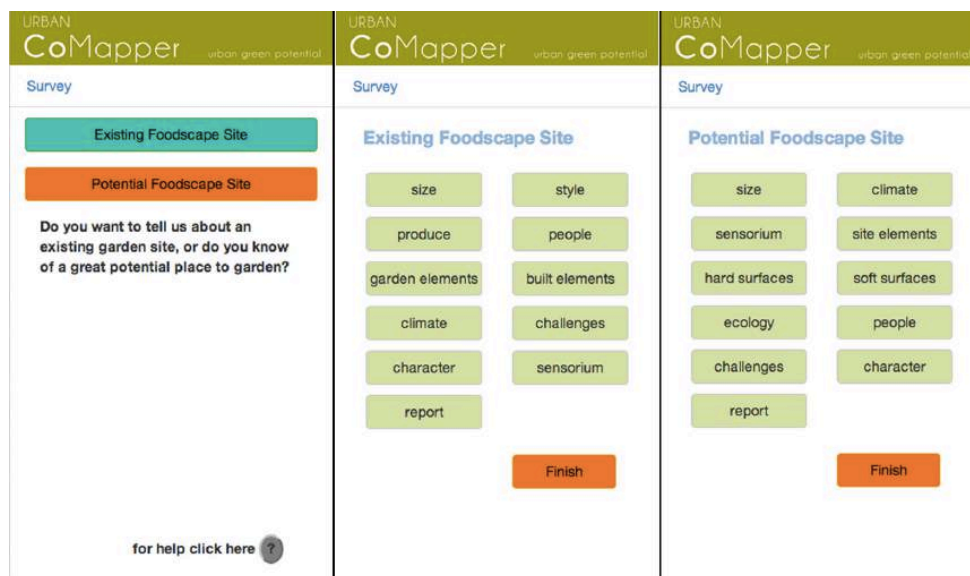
URBAN
CoMapper urban green potential

Survey

Existing Foodscape Site

Potential Foodscape Site

Do you want to tell us about an existing garden site, or do you know of a great potential place to garden?

for help click here ?

URBAN
CoMapper urban green potential

Survey

Existing Foodscape Site

size
style
produce
people
garden elements
built elements
climate
challenges
character
sensorium
report

Finish

URBAN
CoMapper urban green potential

Survey

Potential Foodscape Site

size
climate
sensorium
site elements
hard surfaces
soft surfaces
ecology
people
challenges
character
report

Finish